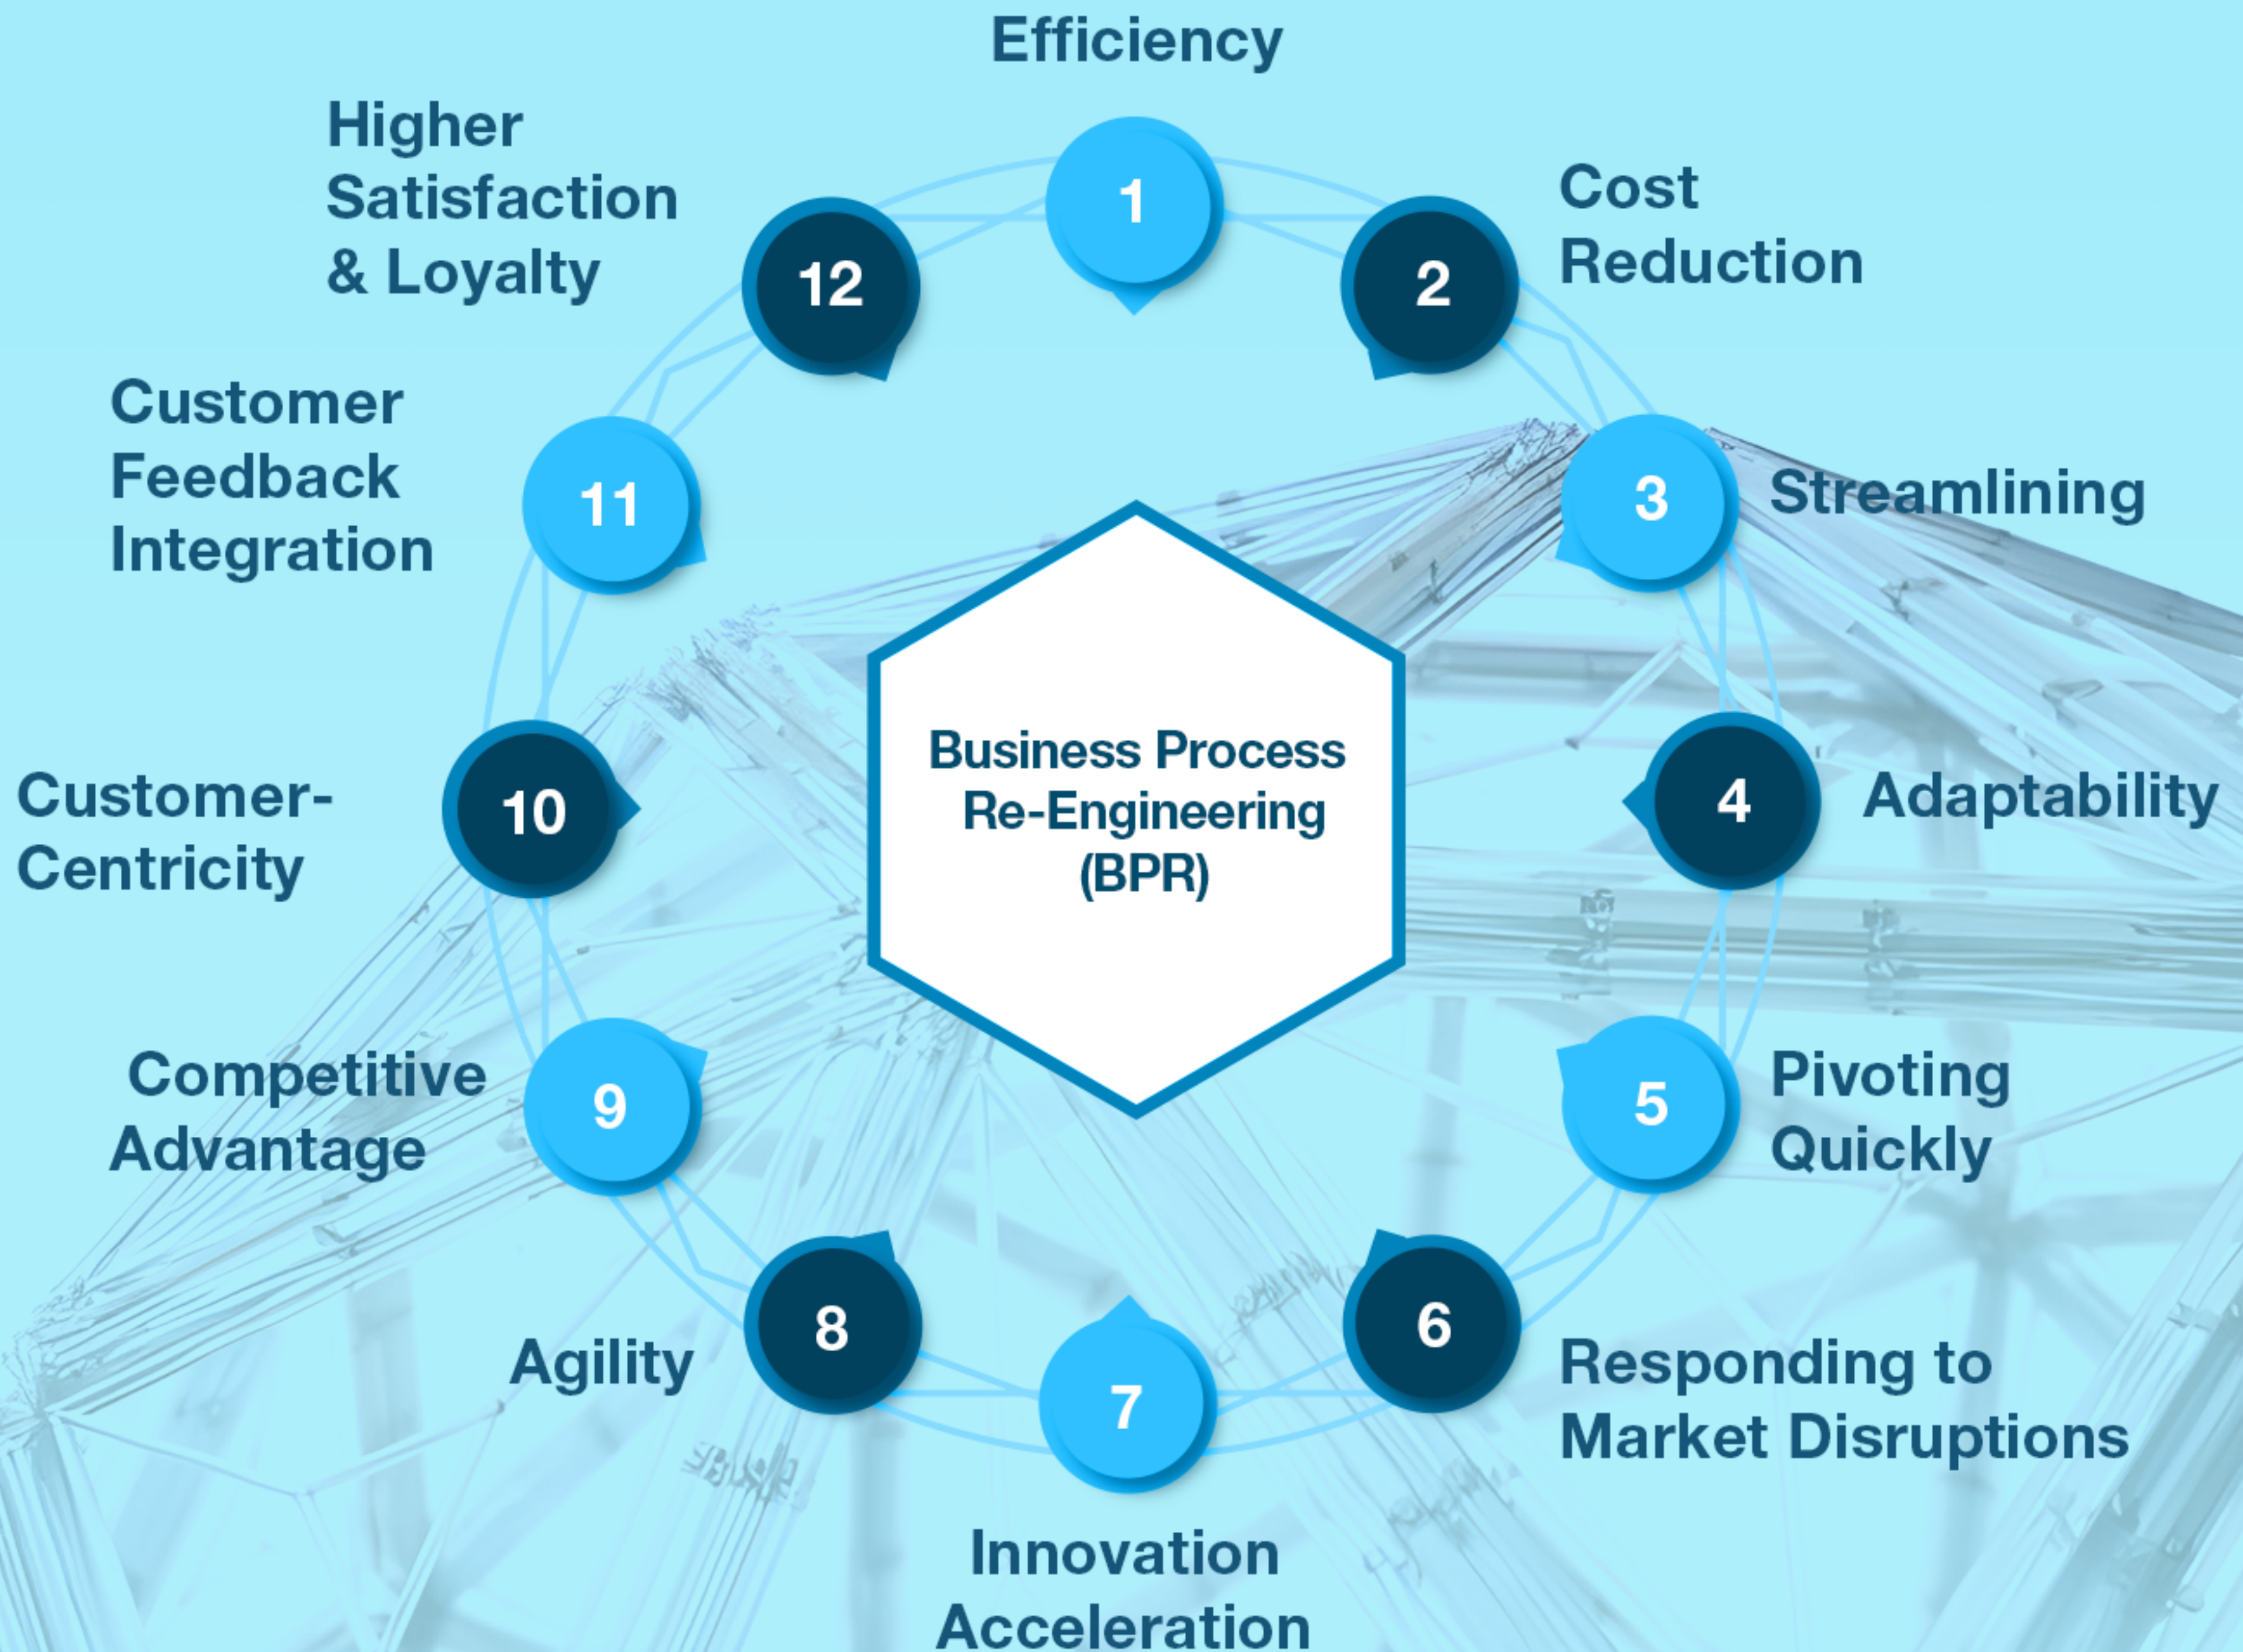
Efficiency

1

Cost Reduction

2

Streamlining

3

Adaptability

4

Pivoting Quickly

5

Responding to Market Disruptions

6

Innovation Acceleration

7

Agility

8

Competitive Advantage

9

Customer-Centricity

10

Customer Feedback Integration

11

Higher Satisfaction & Loyalty

12

Business Process Re-Engineering (BPR)